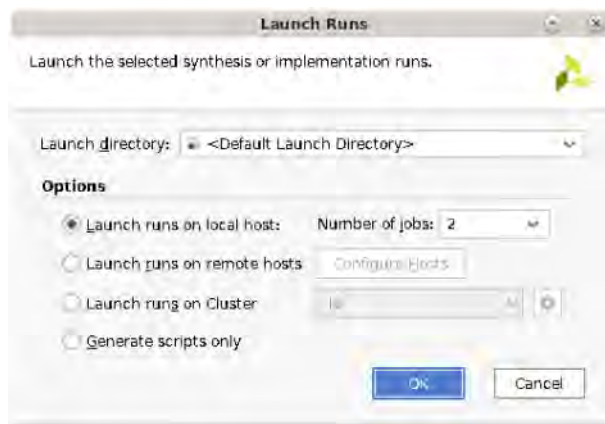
Launch Runs

Launch the selected synthesis or implementation runs.

Launch directory: <Default Launch Directory>

Options

Launch runs on local host: Number of jobs: 2

Launch runs on remote hosts Configure Hosts

Launch runs on Cluster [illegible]

Generate scripts only

OK Cancel